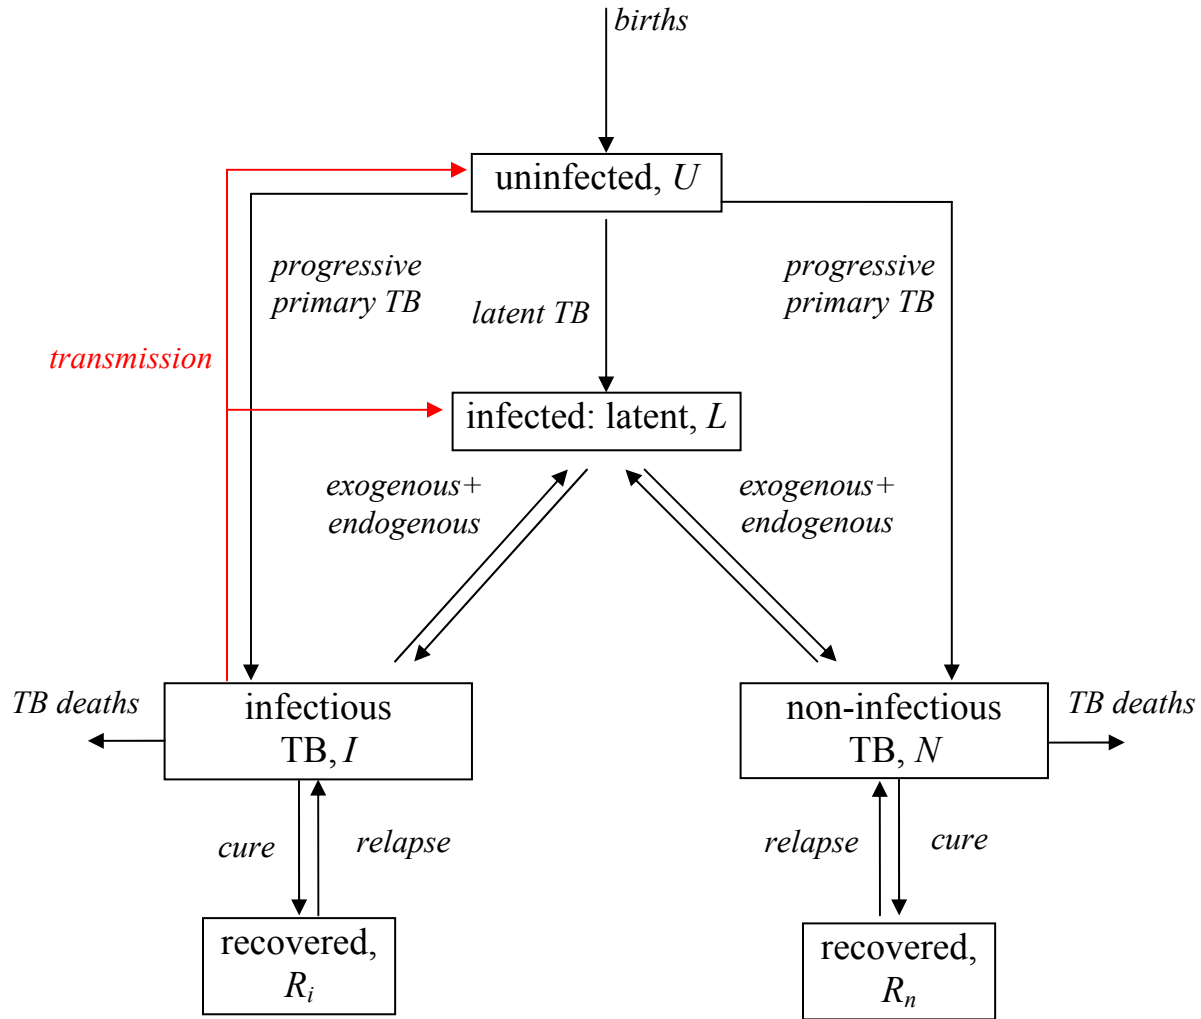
births

uninfected, $U$

progressive primary TB

latent TB

progressive primary TB

transmission

infected: latent, $L$

exogenous+ endogenous

exogenous+ endogenous

TB deaths

infectious TB, $I$

non-infectious TB, $N$

TB deaths

cure

relapse

relapse

cure

recovered, $R_i$

recovered, $R_n$